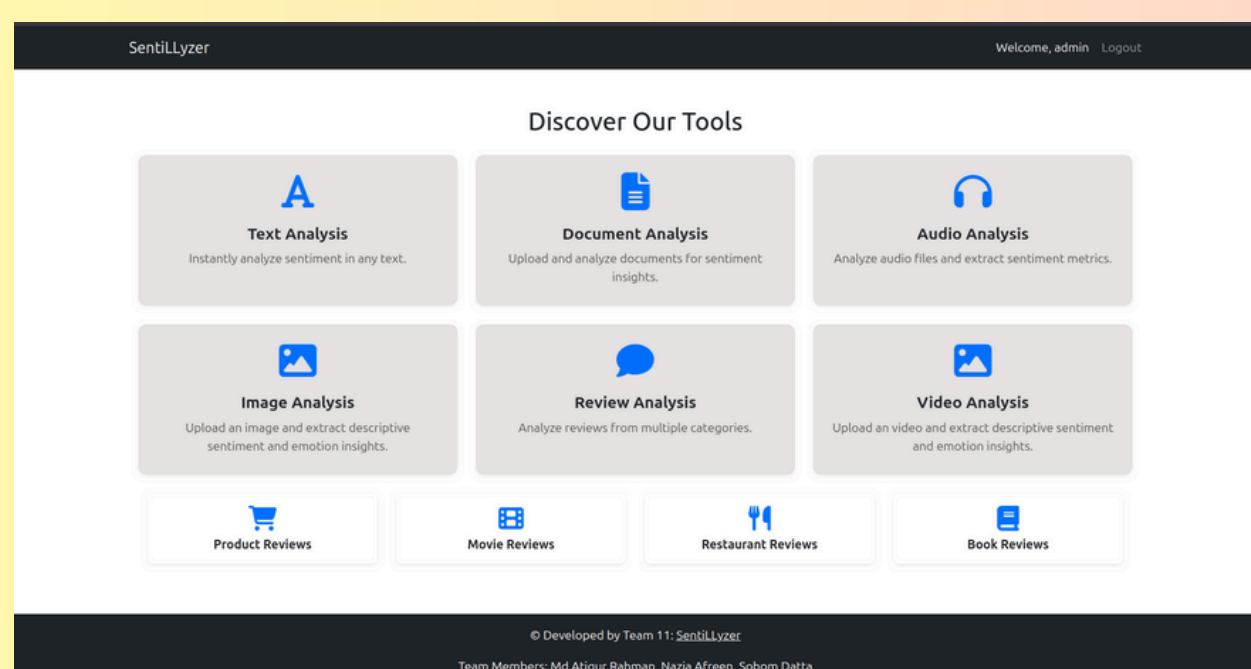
SentiLLyzer

Welcome, admin Logout

Discover Our Tools

A

Text Analysis

Instantly analyze sentiment in any text.

Document Analysis

Upload and analyze documents for sentiment insights.

Audio Analysis

Analyze audio files and extract sentiment metrics.

Image Analysis

Upload an image and extract descriptive sentiment and emotion insights.

Review Analysis

Analyze reviews from multiple categories.

Video Analysis

Upload an video and extract descriptive sentiment and emotion insights.

Product Reviews

Movie Reviews

Restaurant Reviews

Book Reviews

© Developed by Team 11: SentiLLyzer

Team Members: Md Atiqur Rahman, Nazia Afreen, Sobom Datta